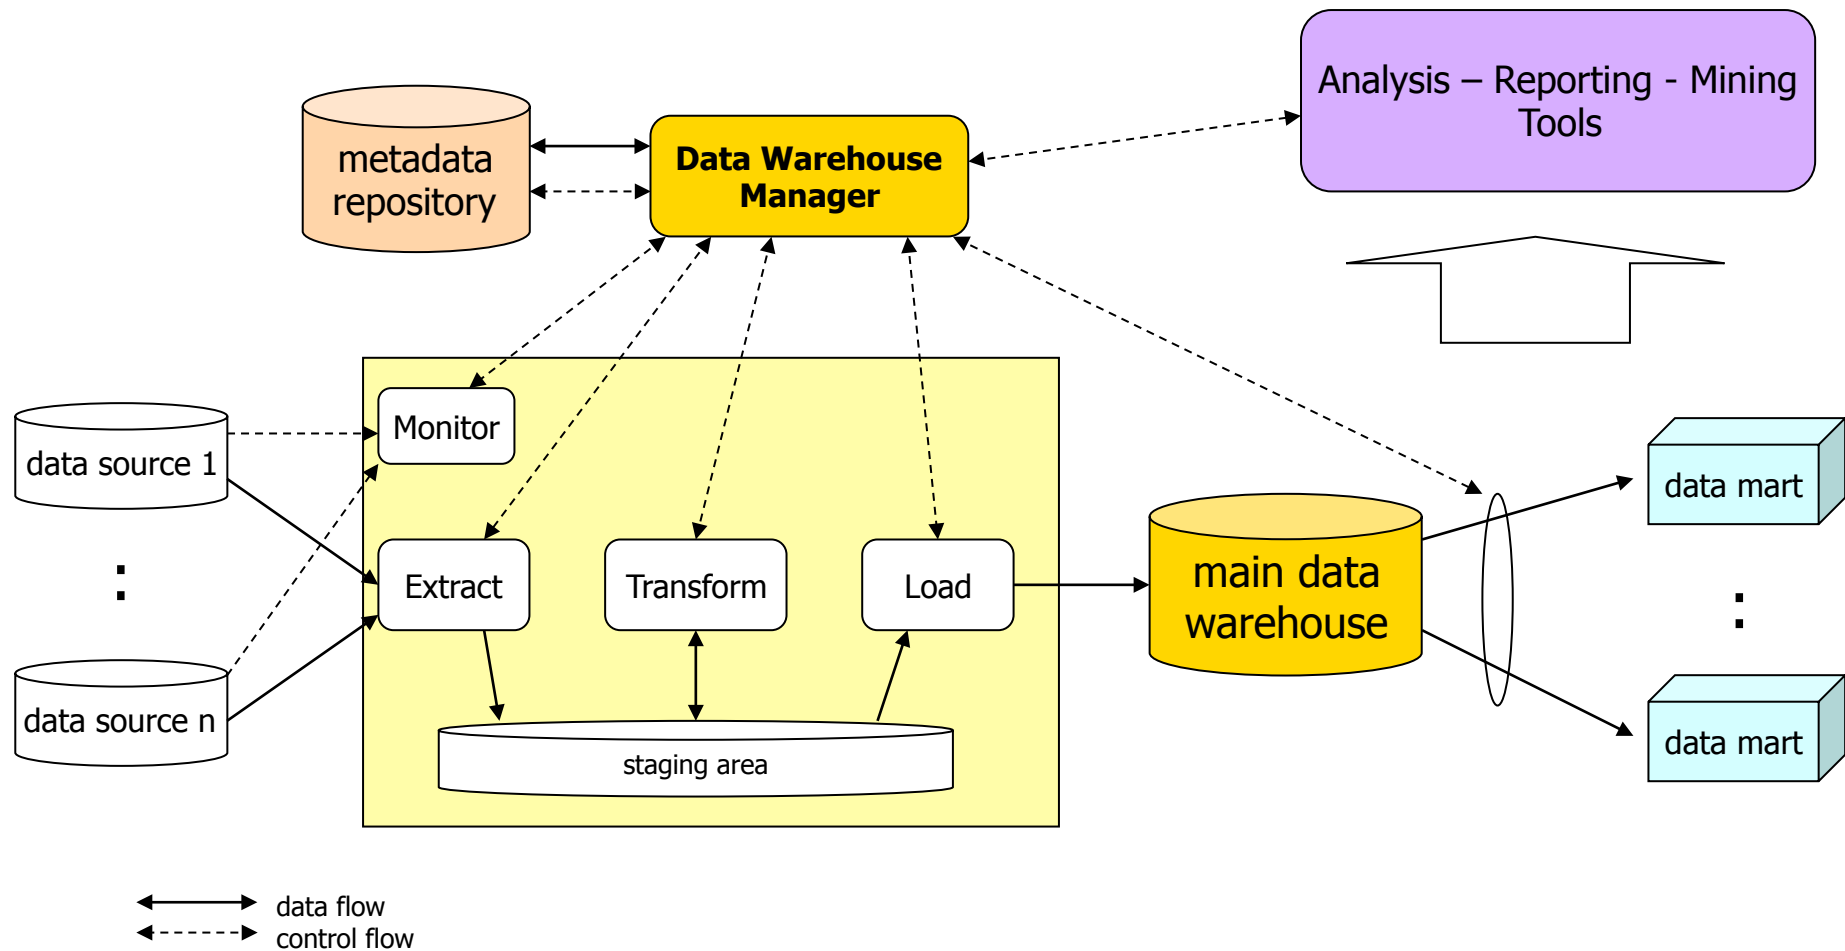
metadata repository

Data Warehouse Manager

Analysis – Reporting - Mining Tools

data source 1

:

data source n

Monitor

Extract

Transform

Load

staging area

main data warehouse

data mart

:

data mart

data flow
control flow